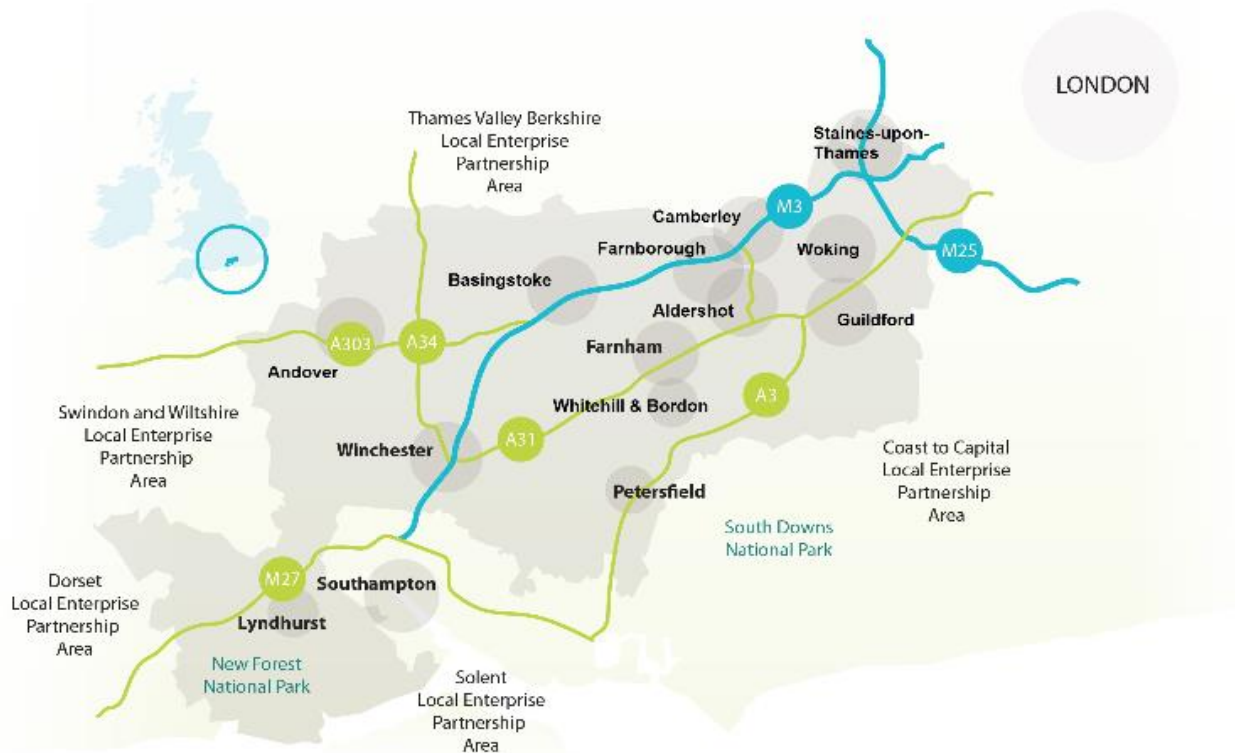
LONDON

Thames Valley Berkshire Local Enterprise Partnership Area

Staines-upon-Thames

M3

Camberley

Farnborough

Woking

M25

Basingstoke

Aldershot

Guildford

A303

A34

Andover

Farnham

Swindon and Wiltshire Local Enterprise Partnership Area

Whitehill & Bordon

A3

Winchester

A31

Coast to Capital Local Enterprise Partnership Area

Petersfield

South Downs National Park

Dorset Local Enterprise Partnership Area

M27

Southampton

Lyndhurst

New Forest National Park

Solent Local Enterprise Partnership Area